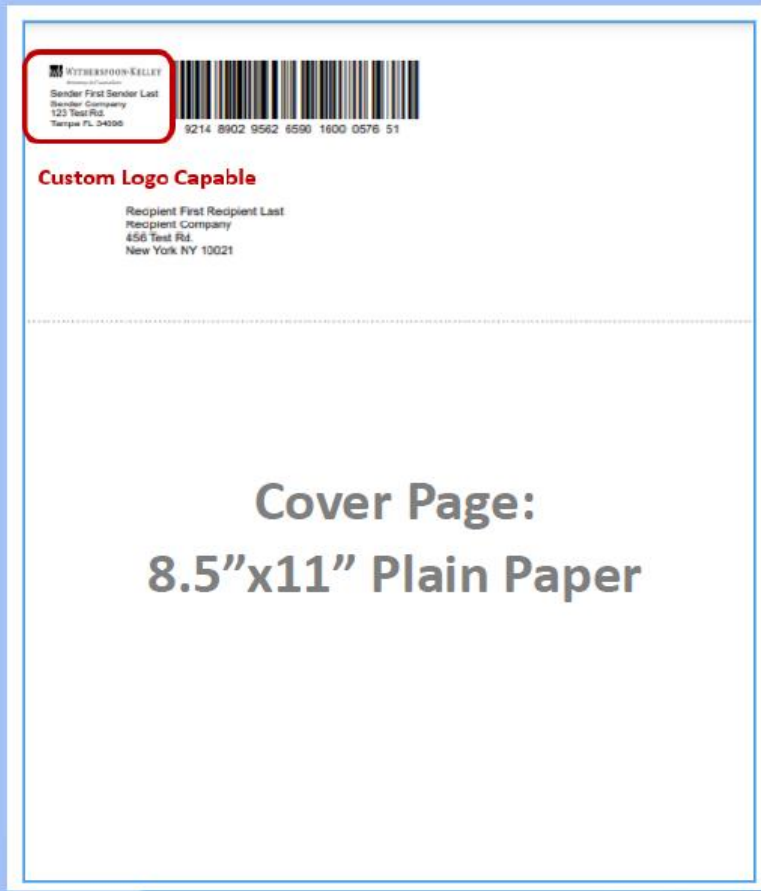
WITHERSPOON-KELLEY
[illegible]
Sender First Sender Last
Sender Company
123 Test Rd.
Tampa FL 34595

9214 8902 9562 6590 1600 0576 51

Custom Logo Capable

Recipient First Recipient Last
Recipient Company
456 Test Rd.
New York NY 10021

Cover Page:
8.5”x11” Plain Paper